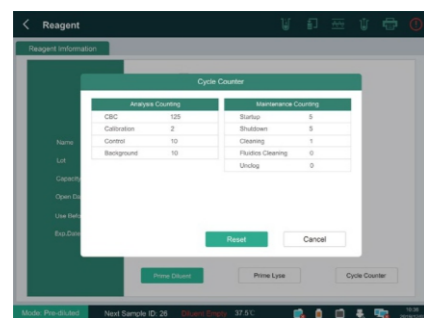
Reagent

Reagent Information

Cycle Counter

| Analysis Counting | |
|---|---|
| CBC | 125 |
| Calibration | 2 |
| Control | 10 |
| Background | 10 |

| Maintenance Counting | |
|---|---|
| Startup | 5 |
| Shutdown | 5 |
| Cleaning | 1 |
| Fluidics Cleaning | 0 |
| Unclog | 0 |

Reset

Cancel

Name

Lot

Capacity

Open Da

Use Befo

Exp.Date

Prime Diluent

Prime Lyse

Cycle Counter

Mode: Pre-diluted

Next Sample ID: 26

Diluent Empty

37.5°C

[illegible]